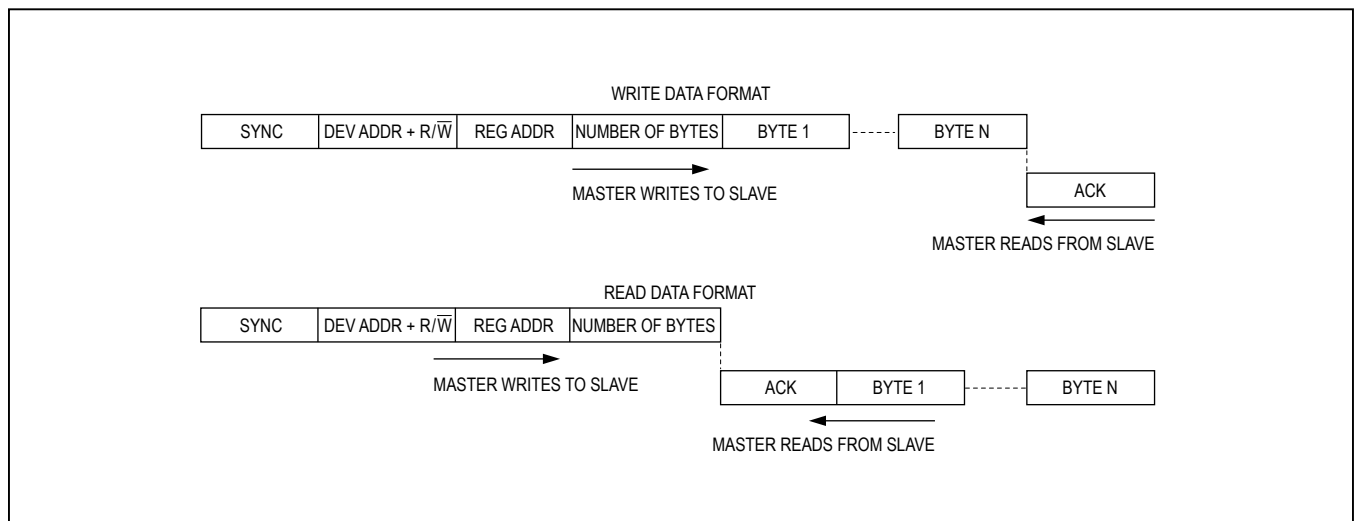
WRITE DATA FORMAT

SYNC DEV ADDR + R/$\overline{W}$ REG ADDR NUMBER OF BYTES BYTE 1 BYTE N

MASTER WRITES TO SLAVE

ACK

MASTER READS FROM SLAVE

READ DATA FORMAT

SYNC DEV ADDR + R/$\overline{W}$ REG ADDR NUMBER OF BYTES

MASTER WRITES TO SLAVE

ACK BYTE 1 BYTE N

MASTER READS FROM SLAVE